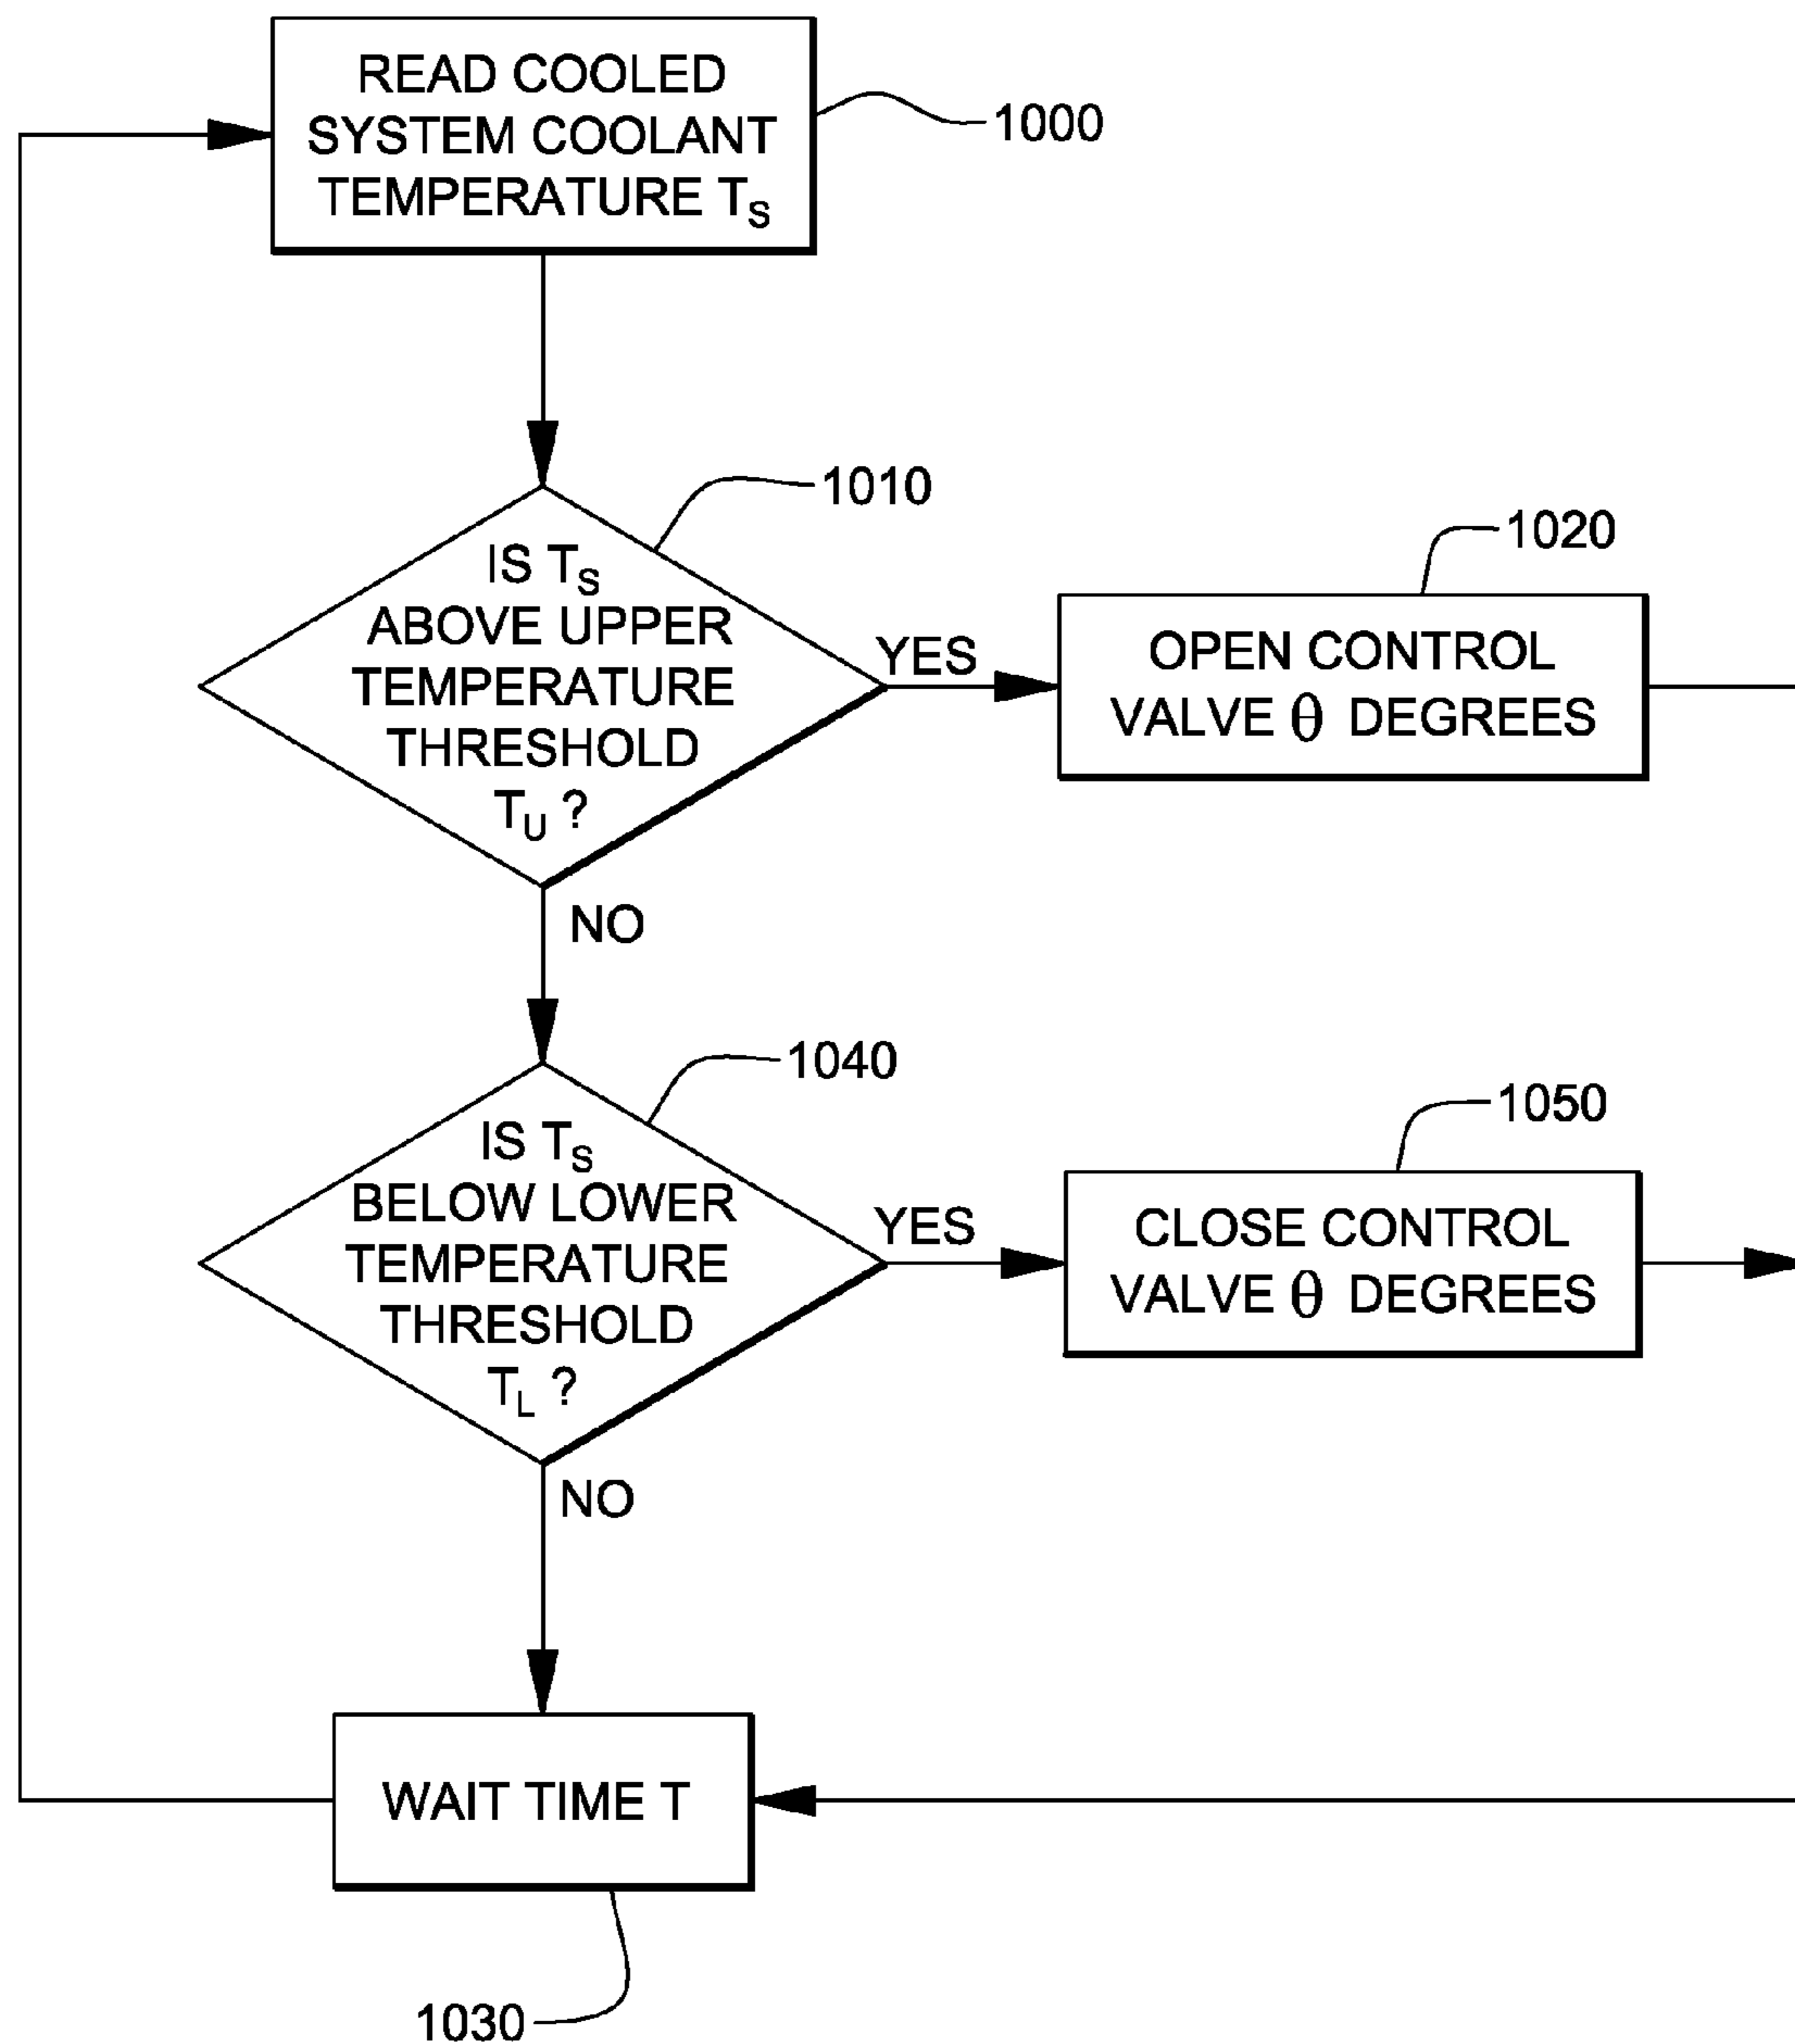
READ COOLED SYSTEM COOLANT TEMPERATURE $T_S$

1000

1010

IS $T_S$ ABOVE UPPER TEMPERATURE THRESHOLD $T_U$ ?

YES

1020

OPEN CONTROL VALVE $\theta$ DEGREES

NO

1040

IS $T_S$ BELOW LOWER TEMPERATURE THRESHOLD $T_L$ ?

YES

1050

CLOSE CONTROL VALVE $\theta$ DEGREES

NO

WAIT TIME T

1030